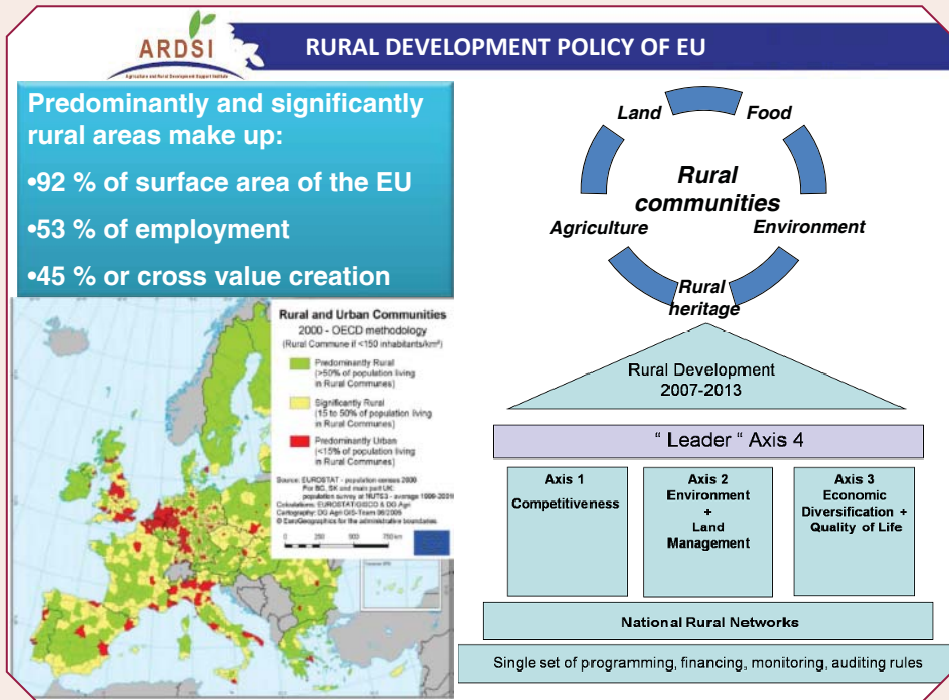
ARDSI
Agriculture and Rural Development Support Institute

RURAL DEVELOPMENT POLICY OF EU

Predominantly and significantly rural areas make up:

•92 % of surface area of the EU

•53 % of employment

•45 % or cross value creation

Rural and Urban Communities
2000 - OECD methodology
(Rural Commune if <150 inhabitants/km²)

Predominantly Rural (>50% of population living in Rural Communes)

Significantly Rural (15 to 50% of population living in Rural Communes)

Predominantly Urban (<15% of population living in Rural Communes)

Source: EUROSTAT - population census 2000. For BG, SK and main part UK: population survey at NUTS3 - average 1999-2001
Calculations: EUROSTAT/GISCO & DG Agri
Cartography: DG Agri GIS-Team 06/2005
© EuroGeographics for the administrative boundaries

0 250 500 750 km

Land

Food

Rural communities

Agriculture

Environment

Rural heritage

Rural Development 2007-2013

" Leader " Axis 4

Axis 1
Competitiveness

Axis 2
Environment
+
Land
Management

Axis 3
Economic
Diversification +
Quality of Life

National Rural Networks

Single set of programming, financing, monitoring, auditing rules